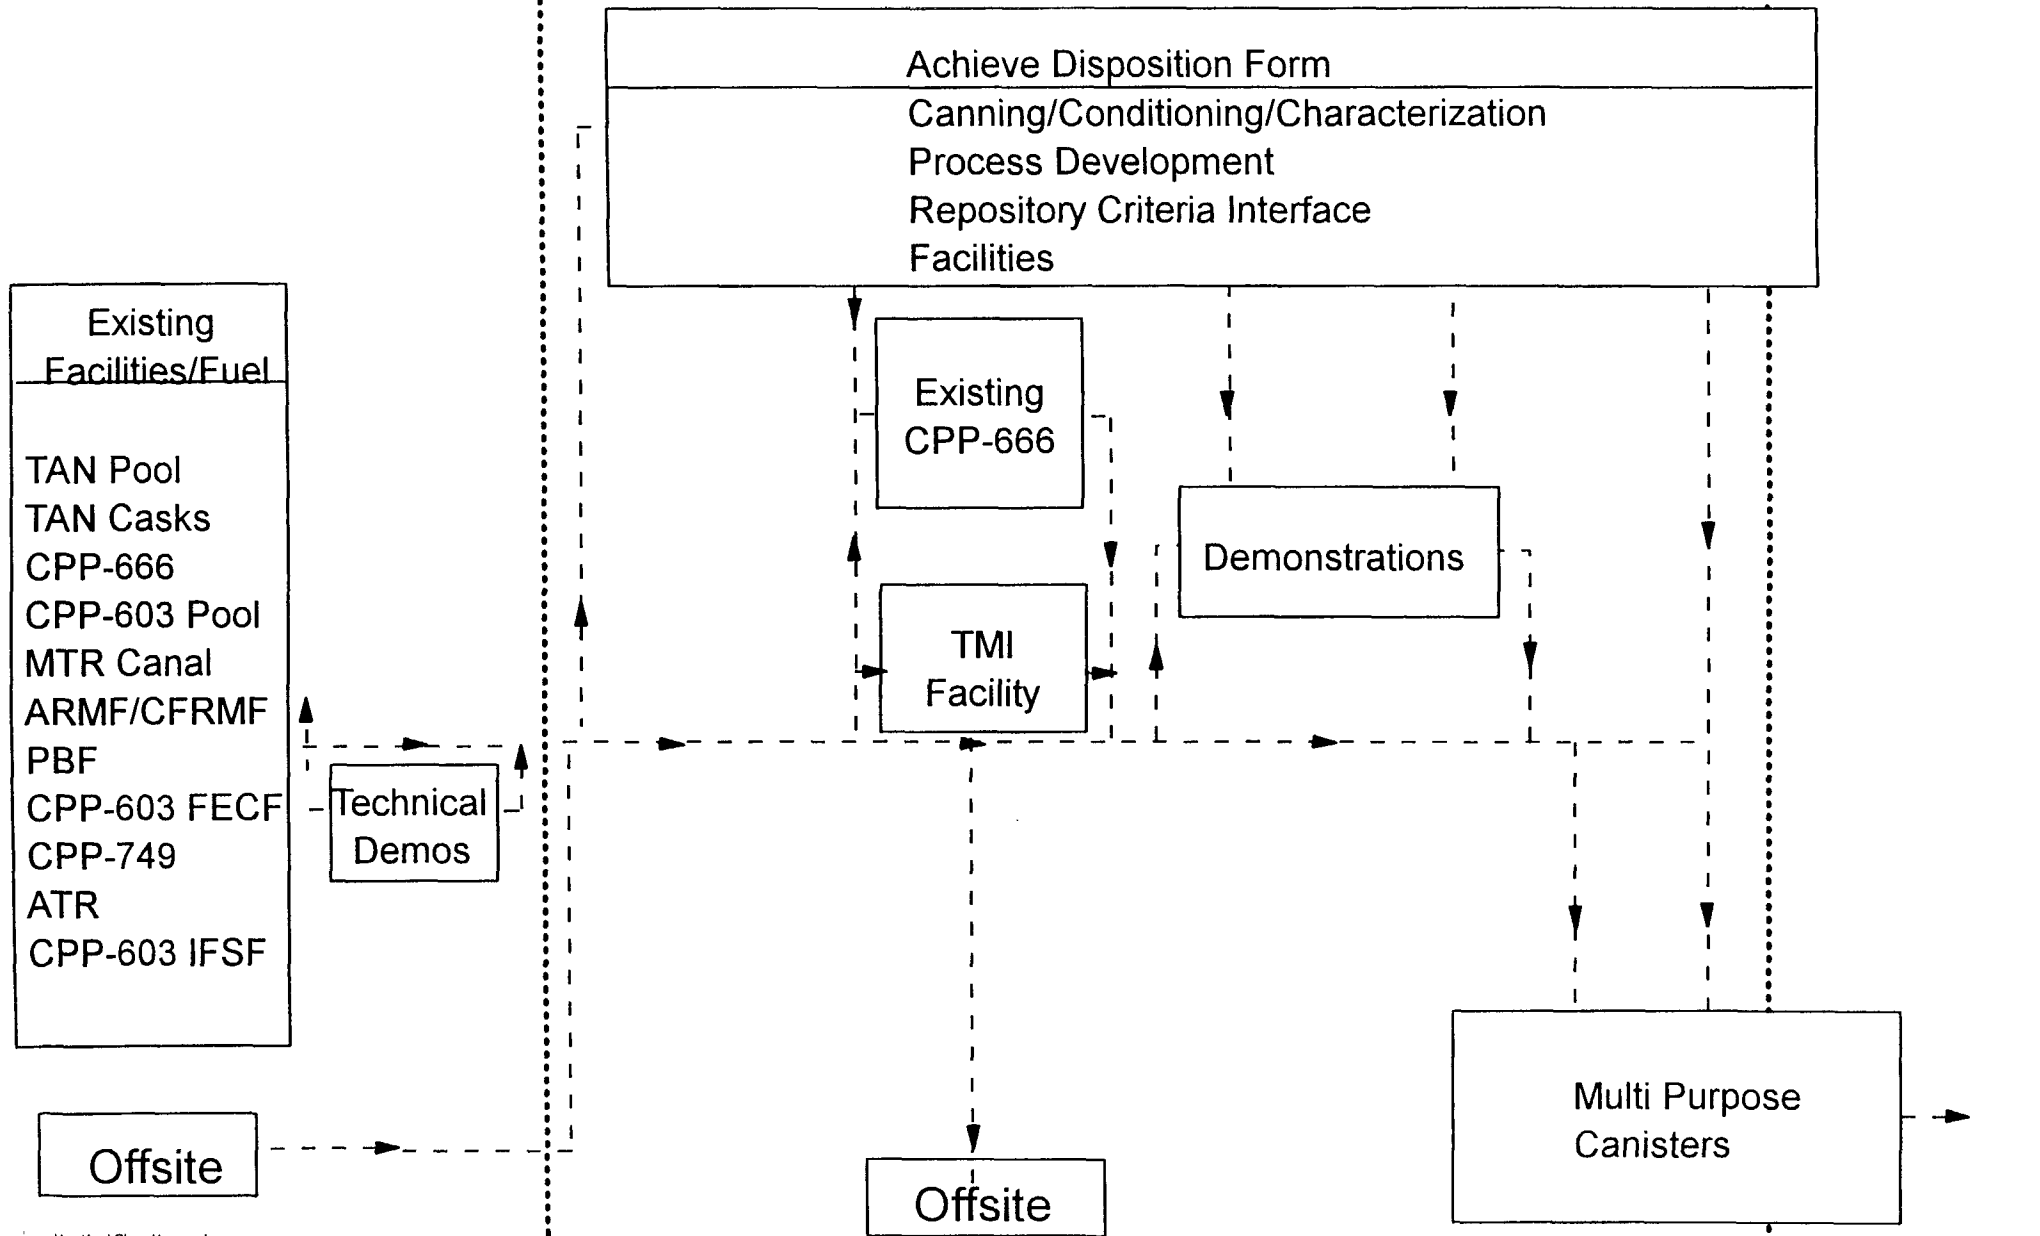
Achieve Disposition Form

Canning/Conditioning/Characterization
Process Development
Repository Criteria Interface
Facilities

Existing Facilities/Fuel

TAN Pool
TAN Casks
CPP-666
CPP-603 Pool
MTR Canal
ARMF/CFRMF
PBF
CPP-603 FECF
CPP-749
ATR
CPP-603 IFSF

Existing CPP-666

TMI Facility

Demonstrations

Technical Demos

Offsite

Offsite

Multi Purpose Canisters